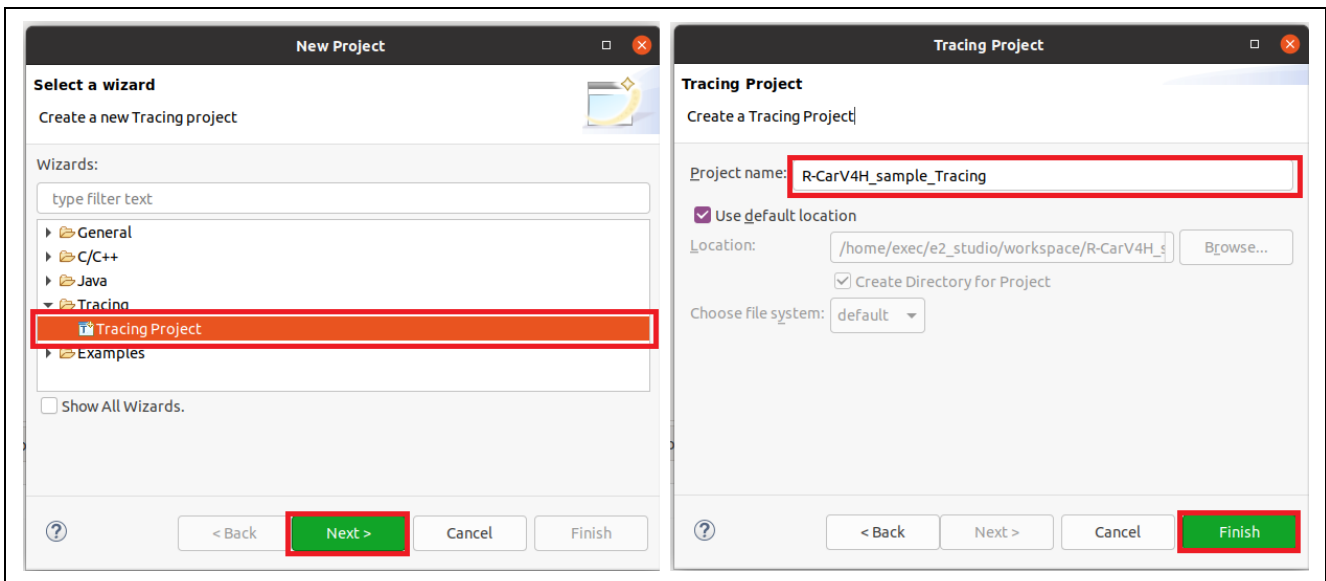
New Project

Select a wizard

Create a new Tracing project

Wizards:

type filter text

General
C/C++
Java
Tracing
Tracing Project
Examples

Show All Wizards.

?

< Back

Next >

Cancel

Finish

Tracing Project

Tracing Project

Create a Tracing Project

Project name: R-CarV4H_sample_Tracing

Use default location

Location: /home/exec/e2_studio/workspace/R-CarV4H_s

Browse...

Create Directory for Project

Choose file system: default

?

< Back

Next >

Cancel

Finish